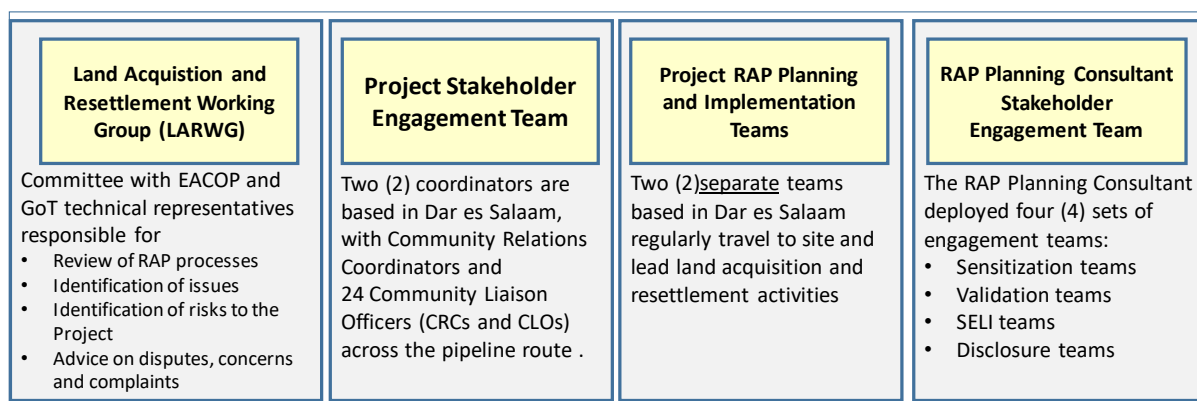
Land Acquistion and Resettlement Working Group (LARWG)

Committee with EACOP and GoT technical representatives responsible for

- Review of RAP processes
- Identification of issues
- Identification of risks to the Project
- Advice on disputes, concerns and complaints

Project Stakeholder Engagement Team

Two (2) coordinators are based in Dar es Salaam, with Community Relations Coordinators and 24 Community Liaison Officers (CRCs and CLOs) across the pipeline route .

Project RAP Planning and Implementation Teams

Two (2)separate teams based in Dar es Salaam regularly travel to site and lead land acquisition and resettlement activities

RAP Planning Consultant Stakeholder Engagement Team

The RAP Planning Consultant deployed four (4) sets of engagement teams:

- Sensitization teams
- Validation teams
- SELI teams
- Disclosure teams